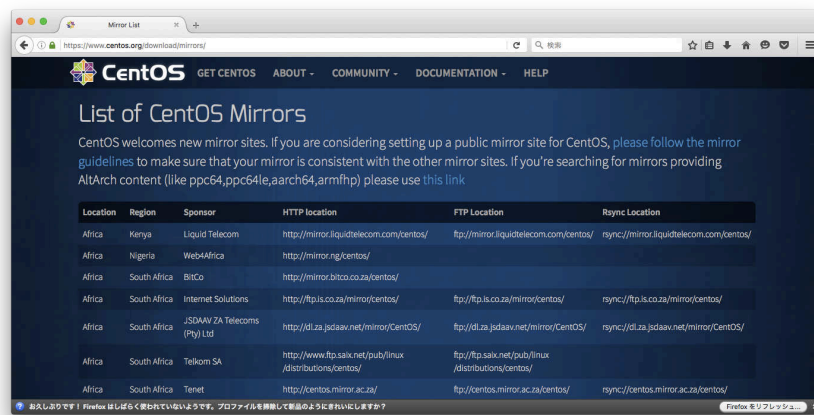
Mirror List

https://www.centos.org/download/mirrors/

検索

CentOS GET CENTOS ABOUT - COMMUNITY - DOCUMENTATION - HELP

List of CentOS Mirrors

CentOS welcomes new mirror sites. If you are considering setting up a public mirror site for CentOS, please follow the mirror guidelines to make sure that your mirror is consistent with the other mirror sites. If you're searching for mirrors providing AltArch content (like ppc64,ppc64le,aarch64,armfhp) please use this link

| Location | Region | Sponsor | HTTP location | FTP Location | Rsync Location |
|---|---|---|---|---|---|
| Africa | Kenya | Liquid Telecom | http://mirror.liquidtelecom.com/centos/ | ftp://mirror.liquidtelecom.com/centos/ | rsync://mirror.liquidtelecom.com/centos/ |
| Africa | Nigeria | Web4Africa | http://mirror.ng/centos/ | | |
| Africa | South Africa | BitCo | http://mirror.bitco.co.za/centos/ | | |
| Africa | South Africa | Internet Solutions | http://ftp.is.co.za/mirror/centos/ | ftp://ftp.is.co.za/mirror/centos/ | rsync://ftp.is.co.za/mirror/centos/ |
| Africa | South Africa | JSDAAV ZA Telecoms (Pty) Ltd | http://dl.za.jsdaav.net/mirror/CentOS/ | ftp://dl.za.jsdaav.net/mirror/CentOS/ | rsync://dl.za.jsdaav.net/mirror/CentOS/ |
| Africa | South Africa | Telkom SA | http://www.ftp.saix.net/pub/linux/distributions/centos/ | ftp://ftp.saix.net/pub/linux/distributions/centos/ | |
| Africa | South Africa | Tenet | http://centos.mirror.ac.za/ | ftp://centos.mirror.ac.za/centos/ | rsync://centos.mirror.ac.za/centos/ |

お久しぶりです！ Firefox はしばらく使われていないようです。プロファイルを掃除して新品のようにきれいにしますか？

Firefox をリフレッシュ...